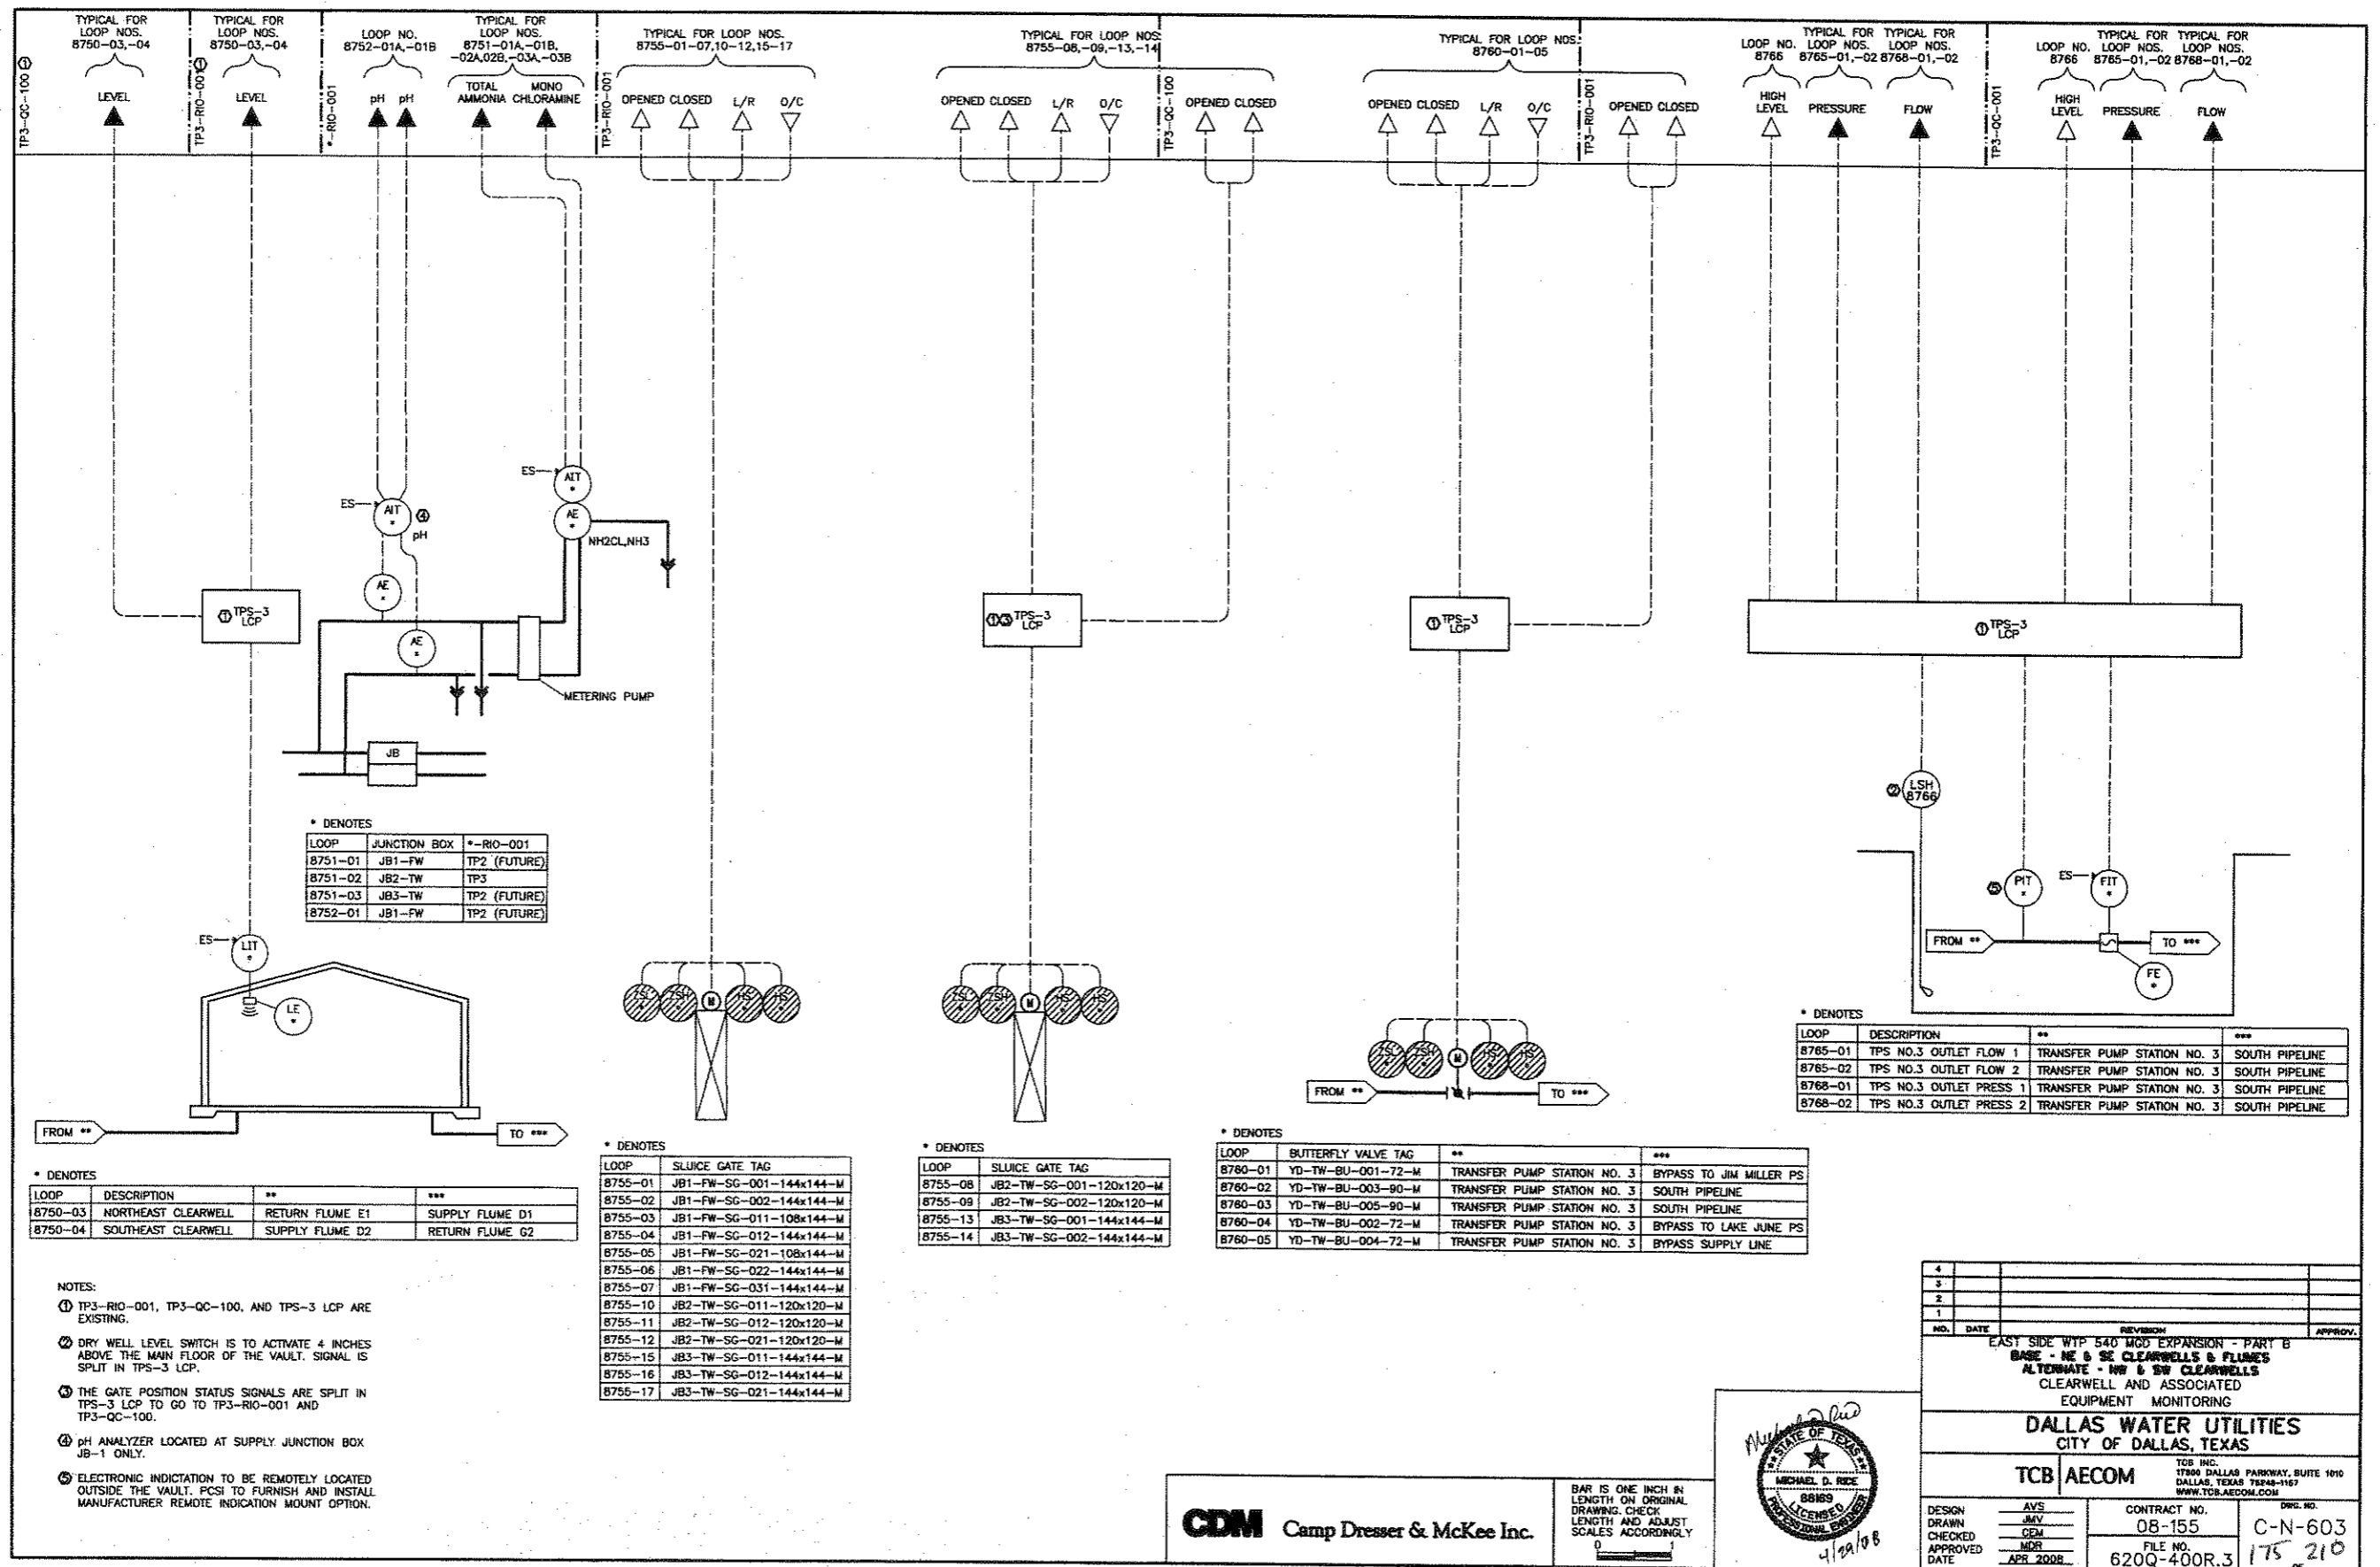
TYPICAL FOR LOOP NOS. 8750-03,-04

LEVEL

TP3-QC-100 ①

TYPICAL FOR LOOP NOS. 8750-03,-04

LEVEL

TP3-RIO-001 ①

LOOP NO. 8752-01A,-01B

pH pH

*-RIO-001

TYPICAL FOR LOOP NOS. 8751-01A,-01B, -02A,02B,-03A,-03B

TOTAL AMMONIA MONO CHLORAMINE

TP3-RIO-001

TYPICAL FOR LOOP NOS. 8755-01-07,10-12,15-17

OPENED CLOSED L/R O/C

TYPICAL FOR LOOP NOS. 8755-08,-09,-13,-14

OPENED CLOSED L/R O/C

TP3-QC-100

OPENED CLOSED

TYPICAL FOR LOOP NOS. 8760-01-05

OPENED CLOSED L/R O/C

TP3-RIO-001

OPENED CLOSED

LOOP NO. 8766 TYPICAL FOR LOOP NOS. 8765-01,-02 TYPICAL FOR LOOP NOS. 8768-01,-02

HIGH LEVEL PRESSURE FLOW

TP3-QC-001

LOOP NO. 8766 TYPICAL FOR LOOP NOS. 8765-01,-02 TYPICAL FOR LOOP NOS. 8768-01,-02

HIGH LEVEL PRESSURE FLOW

ES AIT * ④ pH

ES AIT *

AE * NH2CL,NH3

AE *

AE *

① TPS-3 LCP

METERING PUMP

JB

①③ TPS-3 LCP

① TPS-3 LCP

① TPS-3 LCP

② LSH 8766

⑤ PIT * ES FIT *

FROM ** TO ***

FE *

* DENOTES

| LOOP | JUNCTION BOX | *-RIO-001 |
|---|---|---|
| 8751-01 | JB1-FW | TP2 (FUTURE) |
| 8751-02 | JB2-TW | TP3 |
| 8751-03 | JB3-TW | TP2 (FUTURE) |
| 8752-01 | JB1-FW | TP2 (FUTURE) |

ES LIT *

LE *

FROM ** TO ***

ZSC ZSH M HS HS

ZSC ZSH M HS HS

ZSC ZSH M HS HS

FROM ** TO ***

* DENOTES

| LOOP | DESCRIPTION | ** | *** |
|---|---|---|---|
| 8765-01 | TPS NO.3 OUTLET FLOW 1 | TRANSFER PUMP STATION NO. 3 | SOUTH PIPELINE |
| 8765-02 | TPS NO.3 OUTLET FLOW 2 | TRANSFER PUMP STATION NO. 3 | SOUTH PIPELINE |
| 8768-01 | TPS NO.3 OUTLET PRESS 1 | TRANSFER PUMP STATION NO. 3 | SOUTH PIPELINE |
| 8768-02 | TPS NO.3 OUTLET PRESS 2 | TRANSFER PUMP STATION NO. 3 | SOUTH PIPELINE |

* DENOTES

| LOOP | DESCRIPTION | ** | *** |
|---|---|---|---|
| 8750-03 | NORTHEAST CLEARWELL | RETURN FLUME E1 | SUPPLY FLUME D1 |
| 8750-04 | SOUTHEAST CLEARWELL | SUPPLY FLUME D2 | RETURN FLUME G2 |

* DENOTES

| LOOP | SLUICE GATE TAG |
|---|---|
| 8755-01 | JB1-FW-SG-001-144x144-M |
| 8755-02 | JB1-FW-SG-002-144x144-M |
| 8755-03 | JB1-FW-SG-011-108x144-M |
| 8755-04 | JB1-FW-SG-012-144x144-M |
| 8755-05 | JB1-FW-SG-021-108x144-M |
| 8755-06 | JB1-FW-SG-022-144x144-M |
| 8755-07 | JB1-FW-SG-031-144x144-M |
| 8755-10 | JB2-TW-SG-011-120x120-M |
| 8755-11 | JB2-TW-SG-012-120x120-M |
| 8755-12 | JB2-TW-SG-021-120x120-M |
| 8755-15 | JB3-TW-SG-011-144x144-M |
| 8755-16 | JB3-TW-SG-012-144x144-M |
| 8755-17 | JB3-TW-SG-021-144x144-M |

* DENOTES

| LOOP | SLUICE GATE TAG |
|---|---|
| 8755-08 | JB2-TW-SG-001-120x120-M |
| 8755-09 | JB2-TW-SG-002-120x120-M |
| 8755-13 | JB3-TW-SG-001-144x144-M |
| 8755-14 | JB3-TW-SG-002-144x144-M |

* DENOTES

| LOOP | BUTTERFLY VALVE TAG | ** | *** |
|---|---|---|---|
| 8760-01 | YD-TW-BU-001-72-M | TRANSFER PUMP STATION NO. 3 | BYPASS TO JIM MILLER PS |
| 8760-02 | YD-TW-BU-003-90-M | TRANSFER PUMP STATION NO. 3 | SOUTH PIPELINE |
| 8760-03 | YD-TW-BU-005-90-M | TRANSFER PUMP STATION NO. 3 | SOUTH PIPELINE |
| 8760-04 | YD-TW-BU-002-72-M | TRANSFER PUMP STATION NO. 3 | BYPASS TO LAKE JUNE PS |
| 8760-05 | YD-TW-BU-004-72-M | TRANSFER PUMP STATION NO. 3 | BYPASS SUPPLY LINE |

NOTES:
① TP3-RIO-001, TP3-QC-100, AND TPS-3 LCP ARE EXISTING.

② DRY WELL LEVEL SWITCH IS TO ACTIVATE 4 INCHES ABOVE THE MAIN FLOOR OF THE VAULT. SIGNAL IS SPLIT IN TPS-3 LCP.

③ THE GATE POSITION STATUS SIGNALS ARE SPLIT IN TPS-3 LCP TO GO TO TP3-RIO-001 AND TP3-QC-100.

④ pH ANALYZER LOCATED AT SUPPLY JUNCTION BOX JB-1 ONLY.

⑤ ELECTRONIC INDICTATION TO BE REMOTELY LOCATED OUTSIDE THE VAULT. PCSI TO FURNISH AND INSTALL MANUFACTURER REMOTE INDICATION MOUNT OPTION.

CDM Camp Dresser & McKee Inc.

BAR IS ONE INCH IN LENGTH ON ORIGINAL DRAWING. CHECK LENGTH AND ADJUST SCALES ACCORDINGLY
0 1

STATE OF TEXAS MICHAEL D. RICE 88169 LICENSED PROFESSIONAL ENGINEER
4/29/08

| NO. | DATE | REVISION | APPROV. |
|---|---|---|---|
| 4 | | | |
| 3 | | | |
| 2 | | | |
| 1 | | | |

EAST SIDE WTP 540 MGD EXPANSION - PART B
BASE - NE & SE CLEARWELLS & FLUMES
ALTERNATE - NW & SW CLEARWELLS
CLEARWELL AND ASSOCIATED EQUIPMENT MONITORING

DALLAS WATER UTILITIES
CITY OF DALLAS, TEXAS

TCB AECOM TCB INC. 17800 DALLAS PARKWAY, SUITE 1010 DALLAS, TEXAS 75248-1167 WWW.TCB.AECOM.COM

DESIGN AVS
DRAWN JMV
CHECKED CEM
APPROVED MDR
DATE APR 2008

CONTRACT NO. 08-155
FILE NO. 620Q-400R.3
DWG. NO. C-N-603
175 of 210